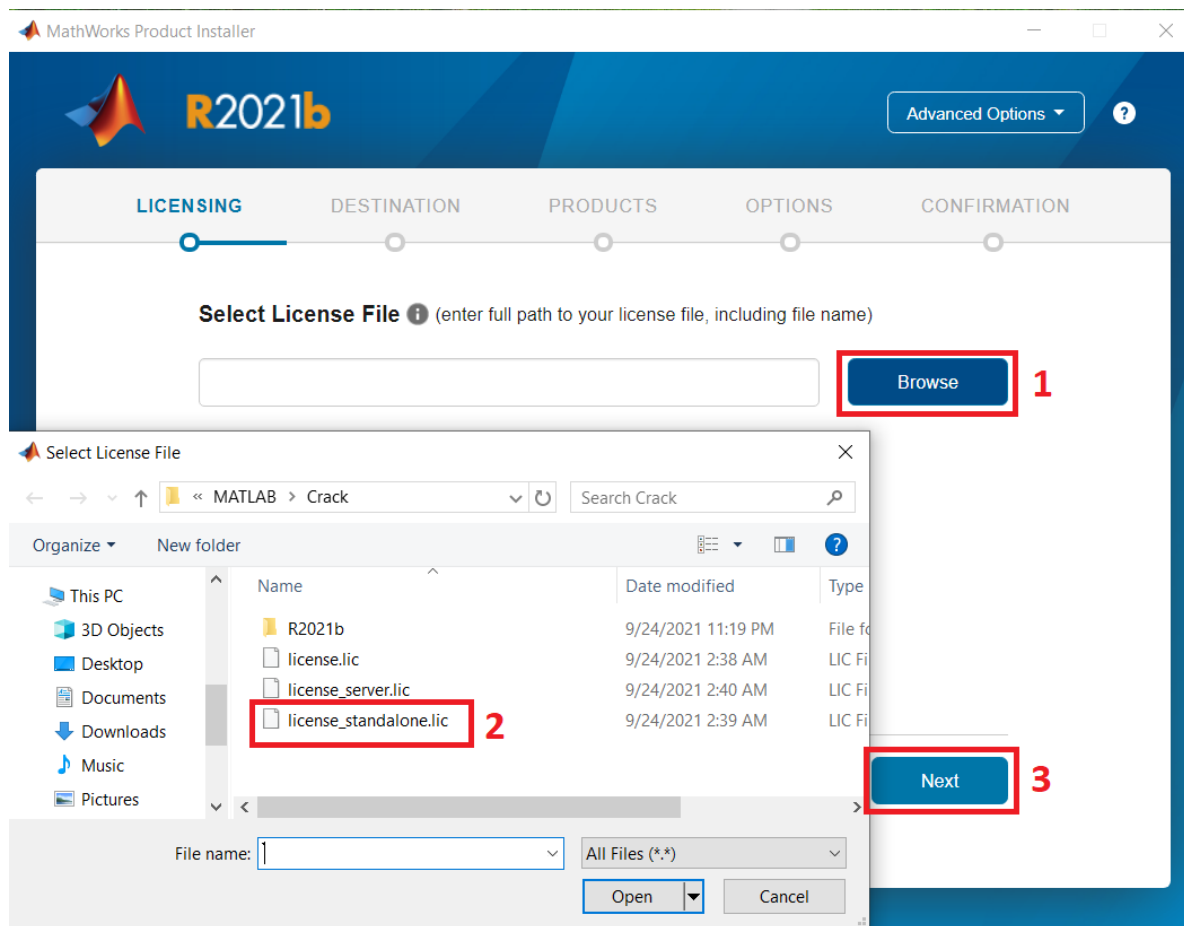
MathWorks Product Installer

R2021b

Advanced Options

?

LICENSING DESTINATION PRODUCTS OPTIONS CONFIRMATION

Select License File (enter full path to your license file, including file name)

Browse

1

Select License File

« MATLAB > Crack

Search Crack

Organize ▾ New folder

This PC
3D Objects
Desktop
Documents
Downloads
Music
Pictures

| Name | Date modified | Type |
|---|---|---|
| R2021b | 9/24/2021 11:19 PM | File fo |
| license.lic | 9/24/2021 2:38 AM | LIC Fi |
| license_server.lic | 9/24/2021 2:40 AM | LIC Fi |
| license_standalone.lic | 9/24/2021 2:39 AM | LIC Fi |

2

Next

3

File name:

All Files (*.*)

Open

Cancel